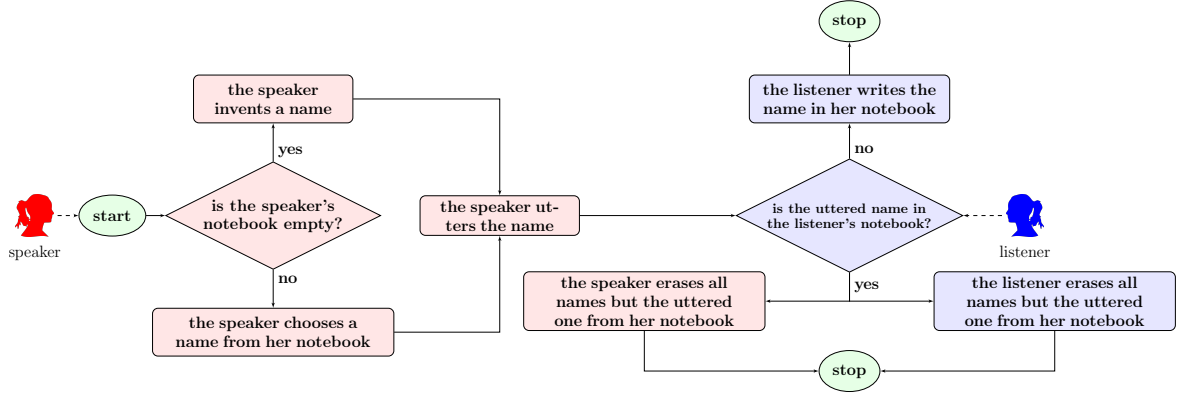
stop

the speaker invents a name

the listener writes the name in her notebook

yes

no

speaker

start

is the speaker's notebook empty?

the speaker utters the name

is the uttered name in the listener's notebook?

listener

no

yes

the speaker erases all names but the uttered one from her notebook

the listener erases all names but the uttered one from her notebook

the speaker chooses a name from her notebook

stop